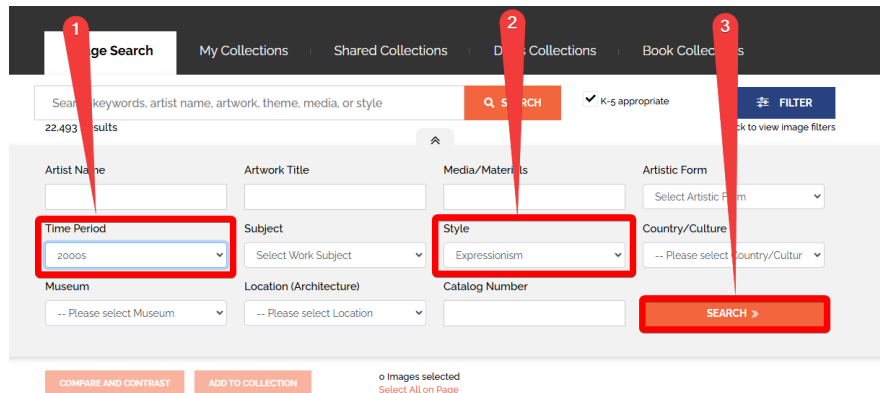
1

2

3

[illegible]ge Search
My Collections
Shared Collections
D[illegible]s Collections
Book Collec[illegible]s

Sea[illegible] keywords, artist name, artwork, theme, media, or style
SE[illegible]CH
K-5 appropriate
FILTER
22,493 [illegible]sults
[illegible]ck to view image filters

Artist Na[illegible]e
Artwork Title
Media/Materi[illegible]s
Artistic Form
Select Artistic F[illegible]m

Time Period
2000s
Subject
Select Work Subject
Style
Expressionism
Country/Culture
-- Please select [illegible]ountry/Cultur

Museum
-- Please select Museum
Location (Architecture)
-- Please select Location
Catalog Number
SEARCH »

COMPARE AND CONTRAST
ADD TO COLLECTION
0 Images selected
Select All on Page